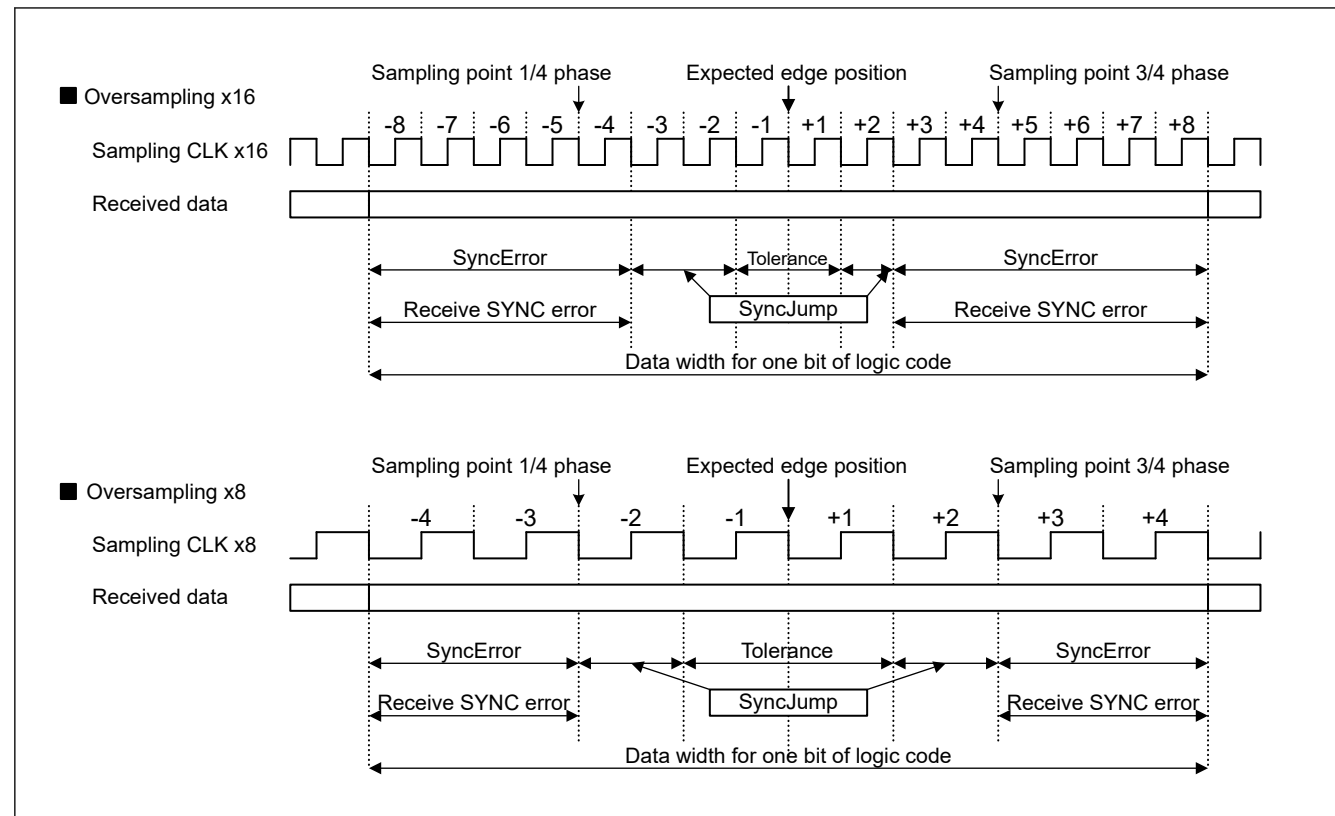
■ Oversampling x16

Sampling point 1/4 phase

Expected edge position

Sampling point 3/4 phase

-8 -7 -6 -5 -4 -3 -2 -1 +1 +2 +3 +4 +5 +6 +7 +8

Sampling CLK x16

Received data

SyncError

Tolerance

SyncError

Receive SYNC error

SyncJump

Receive SYNC error

Data width for one bit of logic code

■ Oversampling x8

Sampling point 1/4 phase

Expected edge position

Sampling point 3/4 phase

-4 -3 -2 -1 +1 +2 +3 +4

Sampling CLK x8

Received data

SyncError

Tolerance

SyncError

Receive SYNC error

SyncJump

Receive SYNC error

Data width for one bit of logic code